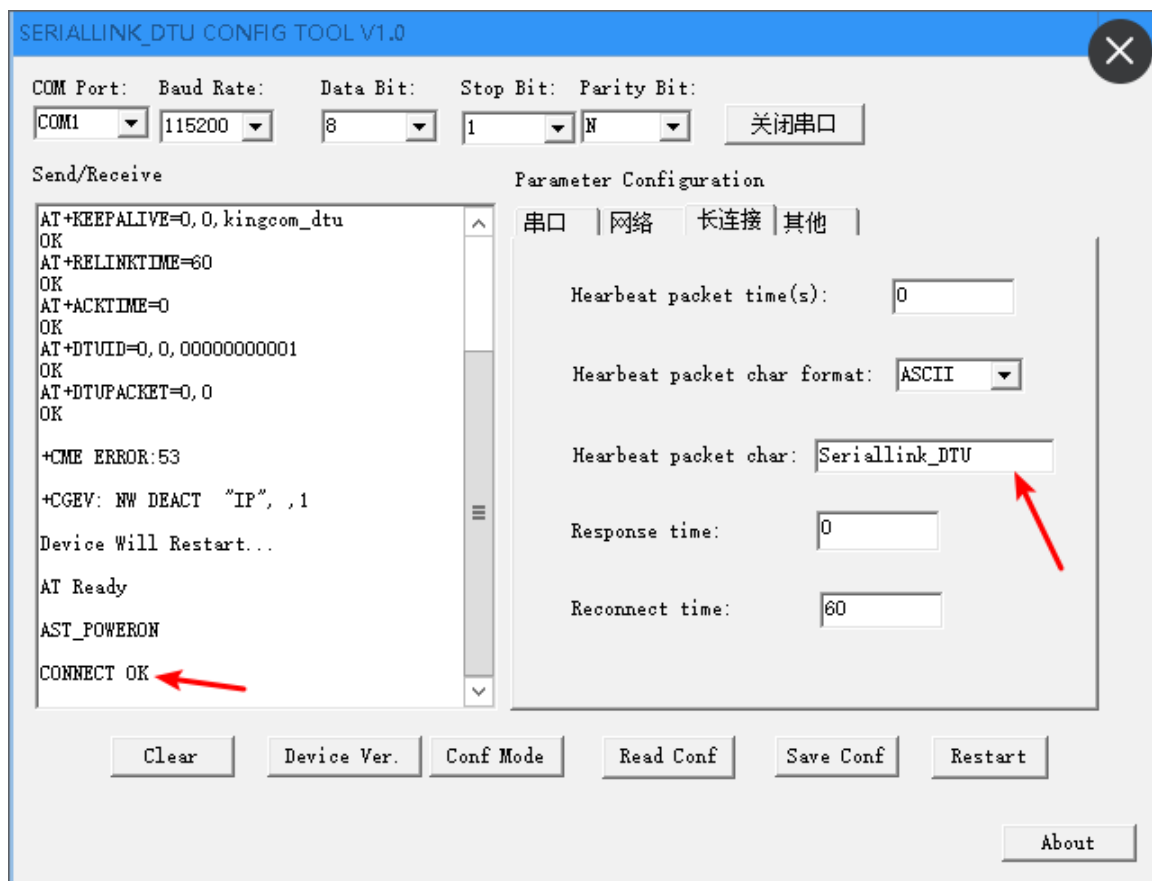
SERIALLINK_DTU CONFIG TOOL V1.0

COM Port: COM1
Baud Rate: 115200
Data Bit: 8
Stop Bit: 1
Parity Bit: N
关闭串口

Send/Receive

AT+KEEPALIVE=0,0,kingcom_dtu
OK
AT+RELINKTIME=60
OK
AT+ACKTIME=0
OK
AT+DTUID=0,0,00000000001
OK
AT+DTUPACKET=0,0
OK

+CME ERROR:53

+CGEV: NW DEACT "IP", ,1

Device Will Restart...

AT Ready

AST_POWERON

CONNECT OK

Parameter Configuration

串口 网络 长连接 其他

Hearbeat packet time(s): 0

Hearbeat packet char format: ASCII

Hearbeat packet char: Seriallink_DTU

Response time: 0

Reconnect time: 60

Clear
Device Ver.
Conf Mode
Read Conf
Save Conf
Restart

About